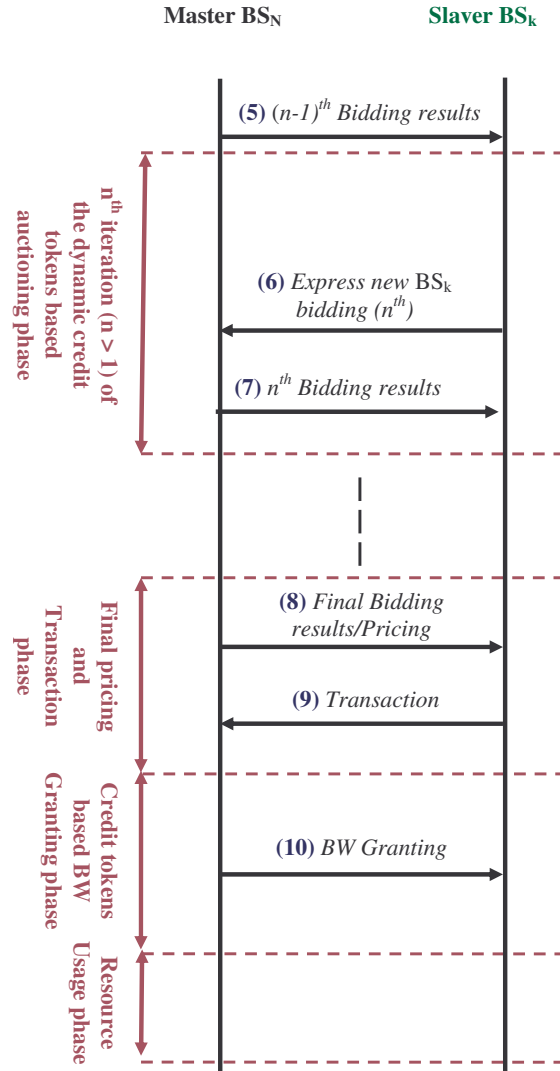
Master $BS_N$

Slaver $BS_k$

(5) (n-1)$^{th}$ Bidding results

n$^{th}$ iteration (n > 1) of the dynamic credit tokens based auctioning phase

(6) Express new $BS_k$ bidding (n$^{th}$)

(7) n$^{th}$ Bidding results

Final pricing and Transaction phase

(8) Final Bidding results/Pricing

(9) Transaction

Credit tokens based BW Granting phase

(10) BW Granting

Resource Usage phase